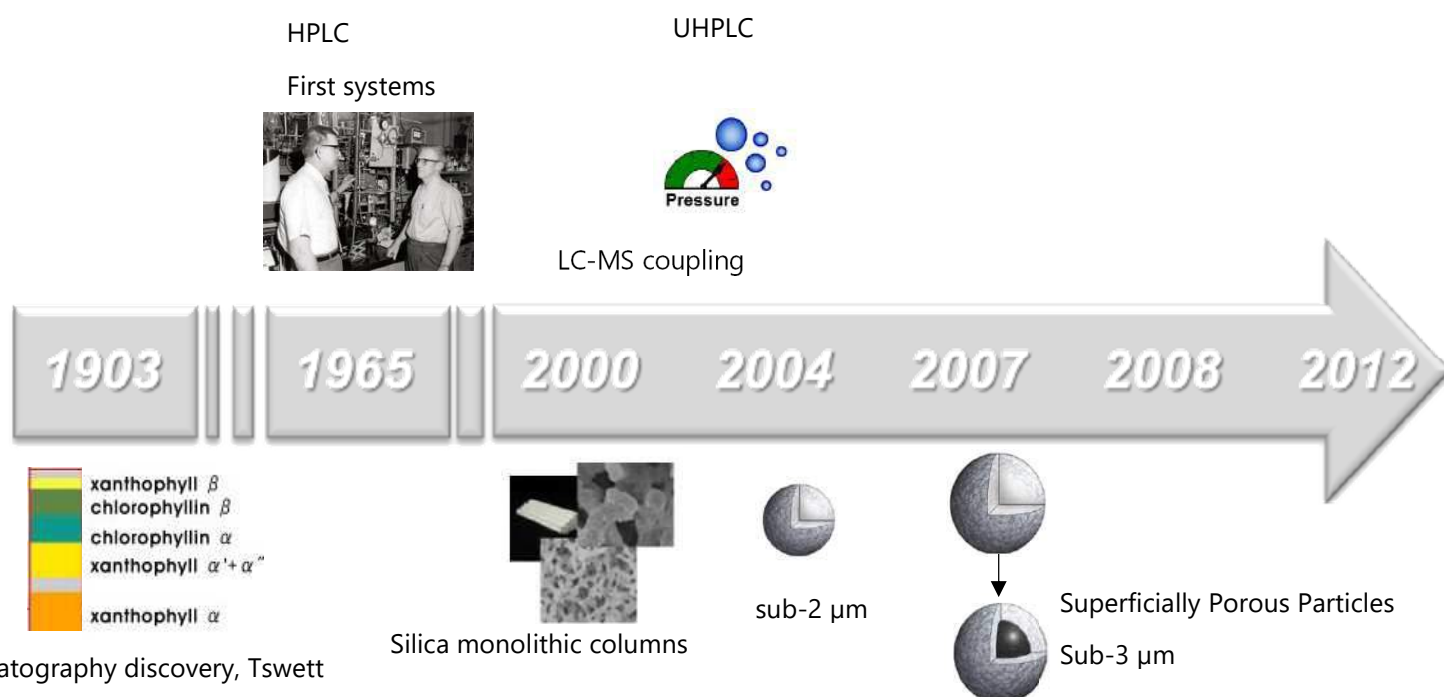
HPLC

First systems

UHPLC

Pressure

LC-MS coupling

1903

1965

2000

2004

2007

2008

2012

xanthophyll $\beta$
chlorophyllin $\beta$
chlorophyllin $\alpha$
xanthophyll $\alpha' + \alpha''$
xanthophyll $\alpha$

atography discovery, Tswett

Silica monolithic columns

sub-2 µm

Superficially Porous Particles

Sub-3 µm